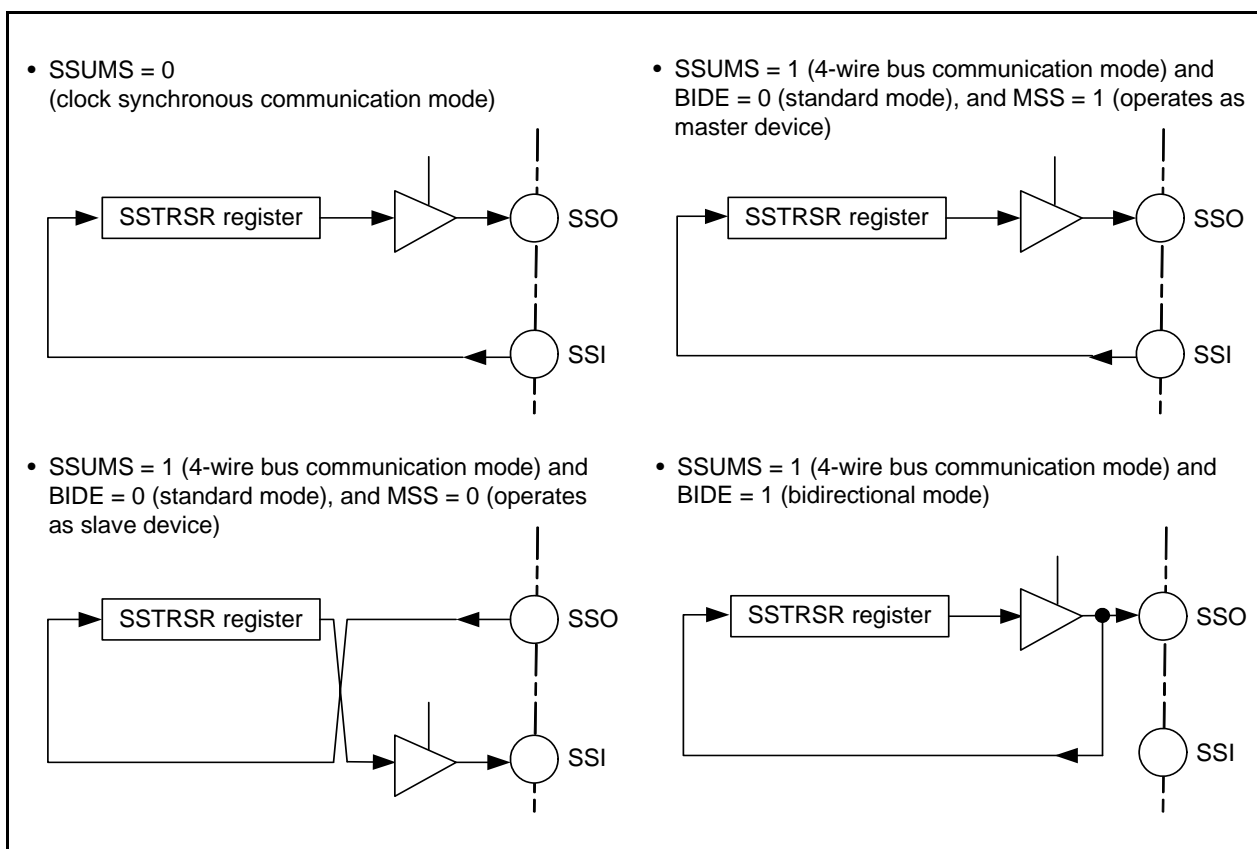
• SSUMS = 0
(clock synchronous communication mode)

SSTRSR register

SSO

SSI

• SSUMS = 1 (4-wire bus communication mode) and BIDE = 0 (standard mode), and MSS = 1 (operates as master device)

SSTRSR register

SSO

SSI

• SSUMS = 1 (4-wire bus communication mode) and BIDE = 0 (standard mode), and MSS = 0 (operates as slave device)

SSTRSR register

SSO

SSI

• SSUMS = 1 (4-wire bus communication mode) and BIDE = 1 (bidirectional mode)

SSTRSR register

SSO

SSI